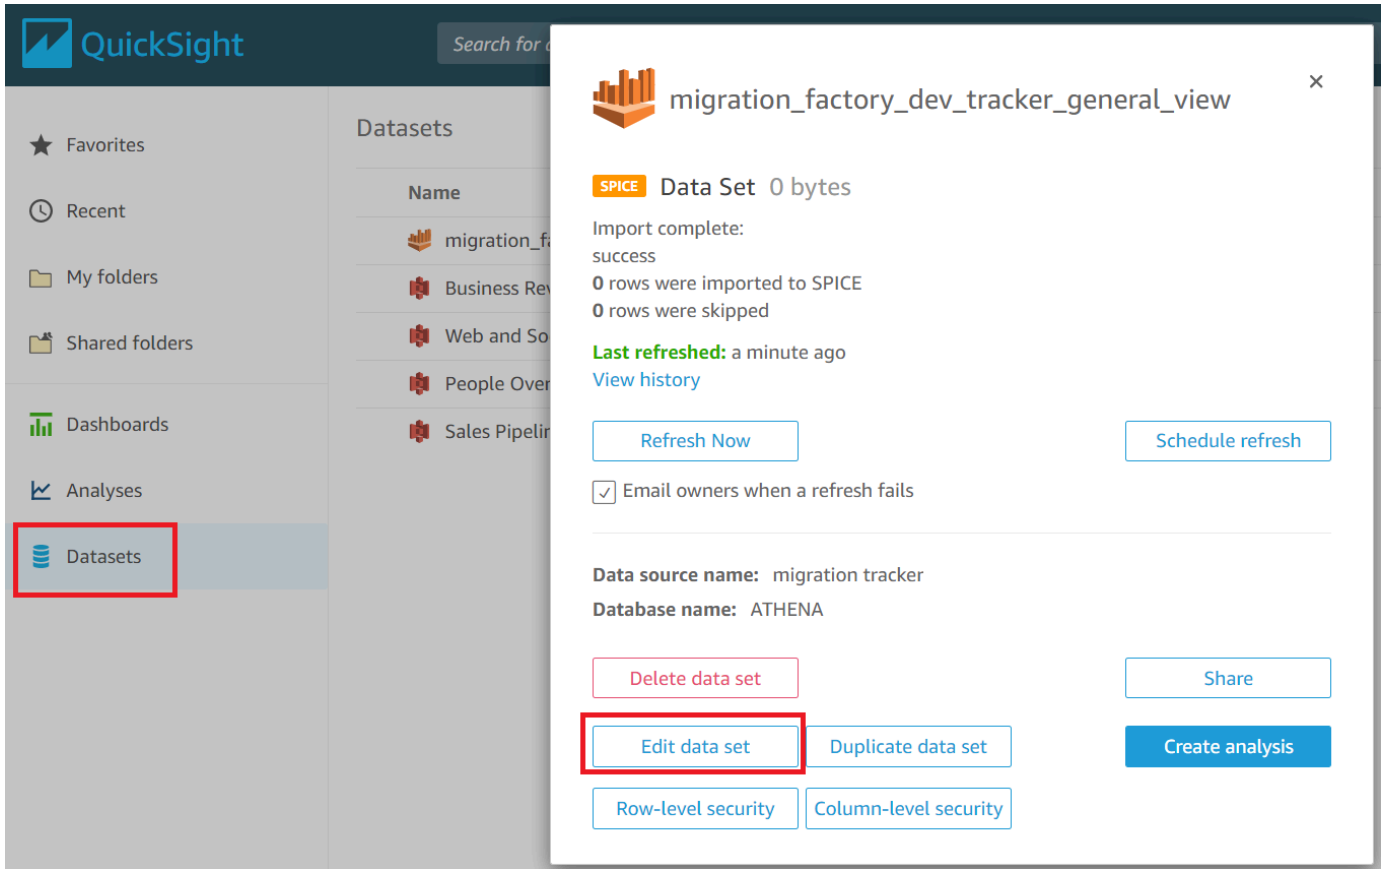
QuickSight

Search for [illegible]

Favorites

Recent

My folders

Shared folders

Dashboards

Analyses

Datasets

Datasets

Name

migration_f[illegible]

Business Re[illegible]

Web and So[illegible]

People Over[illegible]

Sales Pipelin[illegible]

migration_factory_dev_tracker_general_view

×

SPICE Data Set 0 bytes

Import complete:
success
0 rows were imported to SPICE
0 rows were skipped

Last refreshed: a minute ago
View history

Refresh Now

Schedule refresh

Email owners when a refresh fails

Data source name: migration tracker
Database name: ATHENA

Delete data set

Share

Edit data set

Duplicate data set

Create analysis

Row-level security

Column-level security